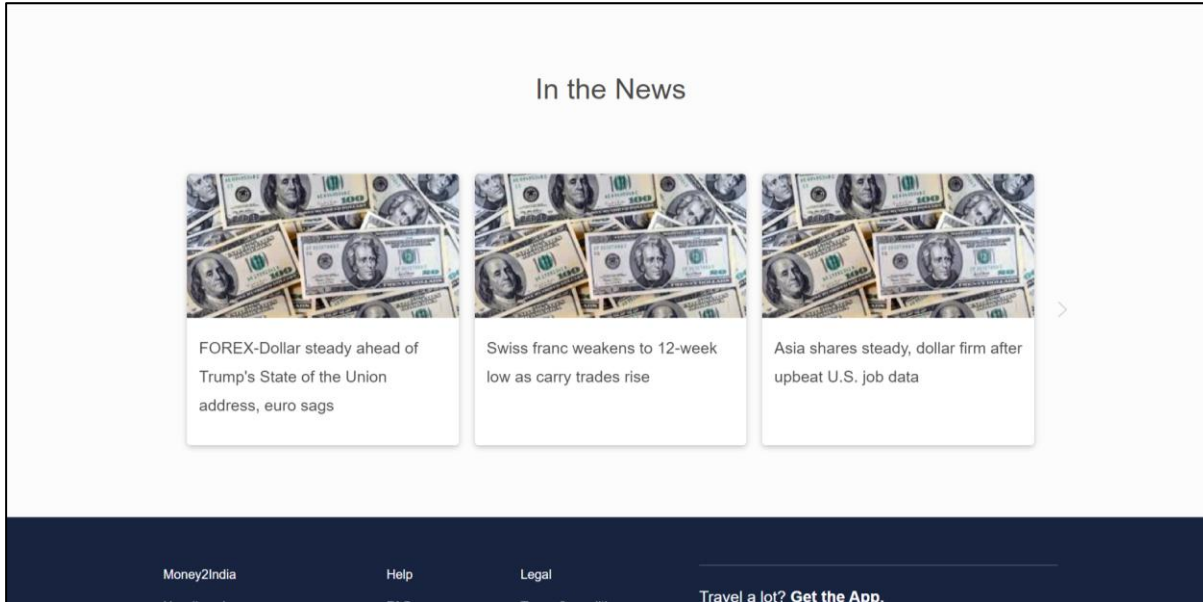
In the News

FOREX-Dollar steady ahead of Trump's State of the Union address, euro sags

Swiss franc weakens to 12-week low as carry trades rise

Asia shares steady, dollar firm after upbeat U.S. job data

Money2India

Help

Legal

Travel a lot? **Get the App.**